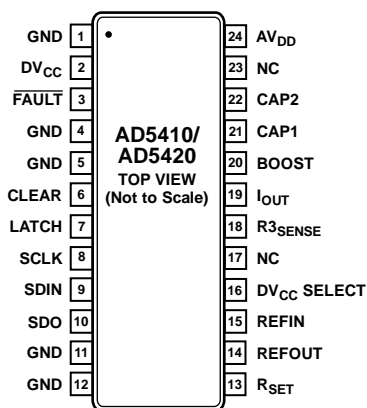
GND 1
$DV_{CC}$ 2
$\overline{FAULT}$ 3
GND 4
GND 5
CLEAR 6
LATCH 7
SCLK 8
SDIN 9
SDO 10
GND 11
GND 12

AD5410/
AD5420
TOP VIEW
(Not to Scale)

24 $AV_{DD}$
23 NC
22 CAP2
21 CAP1
20 BOOST
19 $I_{OUT}$
18 $R3_{SENSE}$
17 NC
16 $DV_{CC}$ SELECT
15 REFIN
14 REFOUT
13 $R_{SET}$